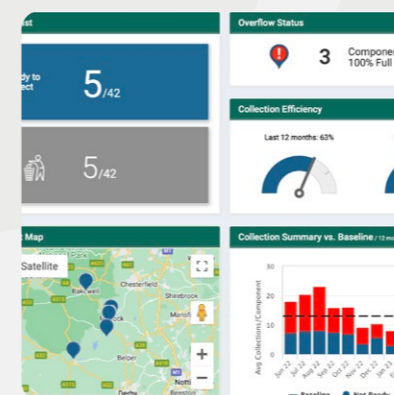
ist

dy to
ect

5/42

5/42

Overflow Status

3 Componen
100% Full

Collection Efficiency

Last 12 months: 63%

t Map

Satellite

Bakewell
Chesterfield
Shirebrook
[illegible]ock
Mansfield
Belper
Notti
Derby
Beeston

Collection Summary vs. Baseline / 12 mon

30
20
10
0

Avg Collections/Component

Jun 22
Jul 22
Aug 22
Sep 22
Oct 22
Nov 22
Dec 22
Jan 23

Baseline
Not Ready